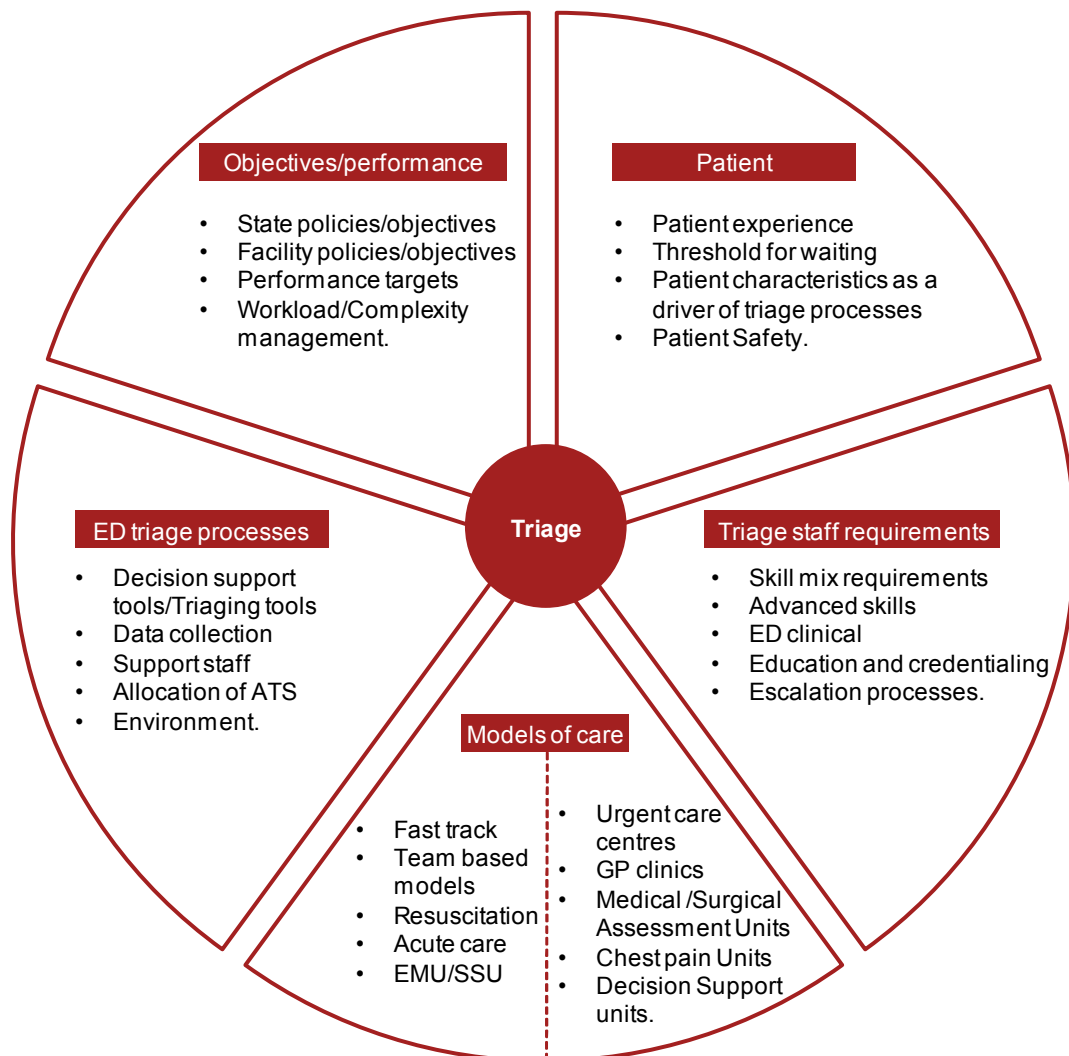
Objectives/performance

- State policies/objectives
- Facility policies/objectives
- Performance targets
- Workload/Complexity management.

Patient

- Patient experience
- Threshold for waiting
- Patient characteristics as a driver of triage processes
- Patient Safety.

Triage

ED triage processes

- Decision support tools/Triaging tools
- Data collection
- Support staff
- Allocation of ATS
- Environment.

Triage staff requirements

- Skill mix requirements
- Advanced skills
- ED clinical
- Education and credentialing
- Escalation processes.

Models of care

- Fast track
- Team based models
- Resuscitation
- Acute care
- EMU/SSU

- Urgent care centres
- GP clinics
- Medical /Surgical Assessment Units
- Chest pain Units
- Decision Support units.